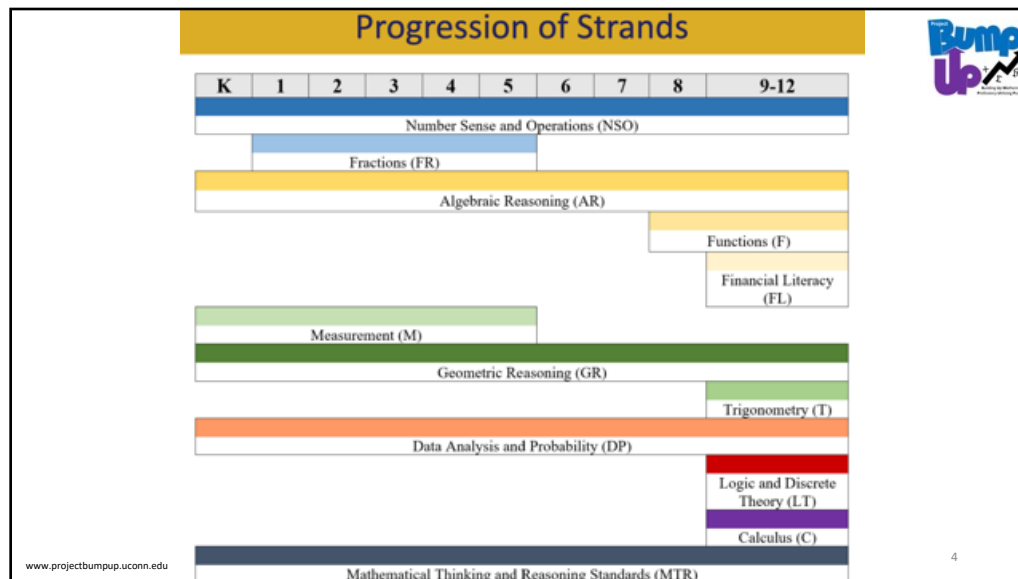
Progression of Strands

| K | 1 | 2 | 3 | 4 | 5 | 6 | 7 | 8 | 9-12 |
|---|---|---|---|---|---|---|---|---|---|

Number Sense and Operations (NSO)

Fractions (FR)

Algebraic Reasoning (AR)

Functions (F)

Financial Literacy (FL)

Measurement (M)

Geometric Reasoning (GR)

Trigonometry (T)

Data Analysis and Probability (DP)

Logic and Discrete Theory (LT)

Calculus (C)

Mathematical Thinking and Reasoning Standards (MTR)

Project Bump Up

www.projectbumpup.uconn.edu

4